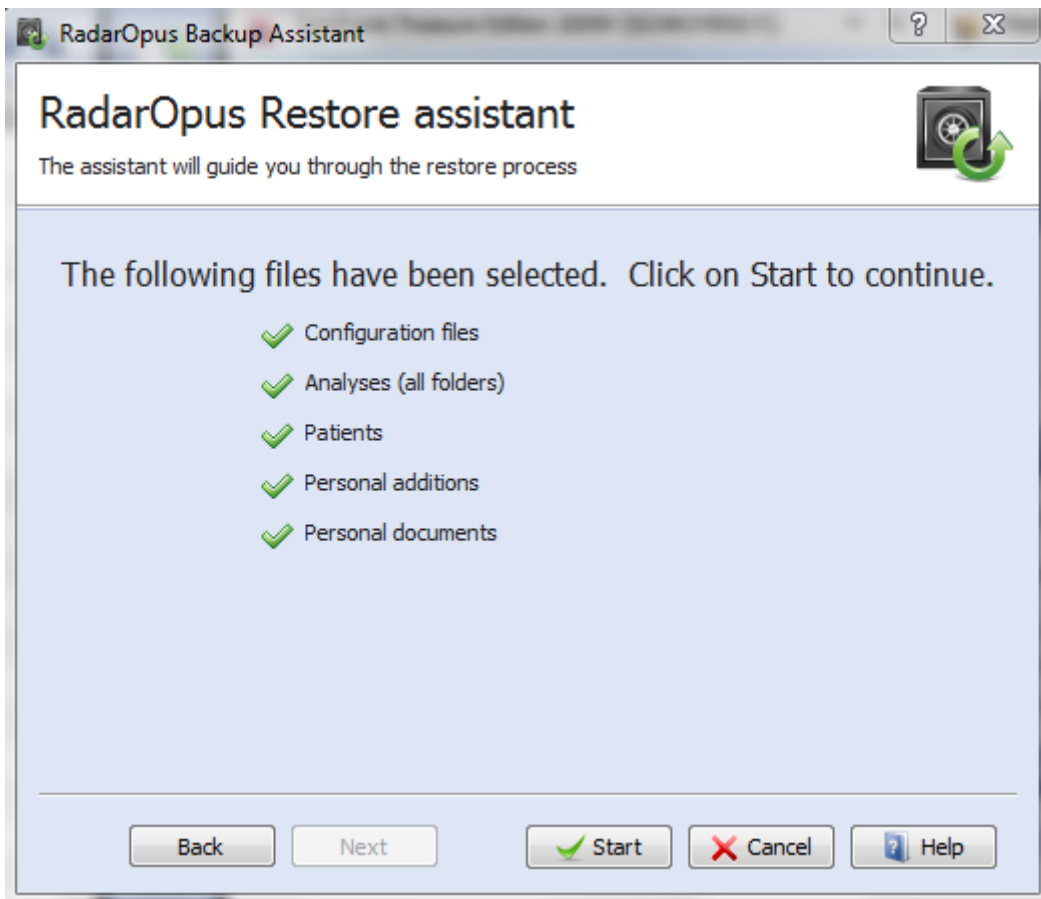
RadarOpus Backup Assistant

?

RadarOpus Restore assistant

The assistant will guide you through the restore process

The following files have been selected. Click on Start to continue.

Configuration files

Analyses (all folders)

Patients

Personal additions

Personal documents

Back

Next

Start

Cancel

Help